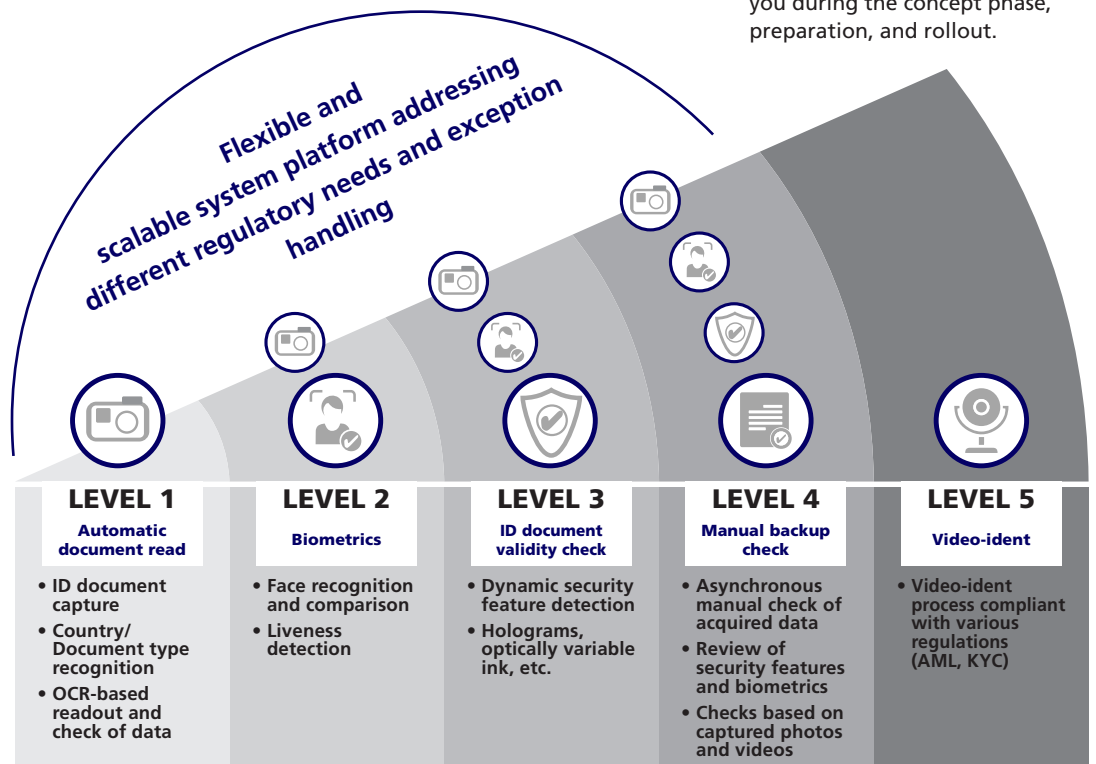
you during the concept phase, preparation, and rollout.

Flexible and scalable system platform addressing different regulatory needs and exception handling

LEVEL 1
Automatic document read
• ID document capture
• Country/ Document type recognition
• OCR-based readout and check of data

LEVEL 2
Biometrics
• Face recognition and comparison
• Liveness detection

LEVEL 3
ID document validity check
• Dynamic security feature detection
• Holograms, optically variable ink, etc.

LEVEL 4
Manual backup check
• Asynchronous manual check of acquired data
• Review of security features and biometrics
• Checks based on captured photos and videos

LEVEL 5
Video-ident
• Video-ident process compliant with various regulations (AML, KYC)